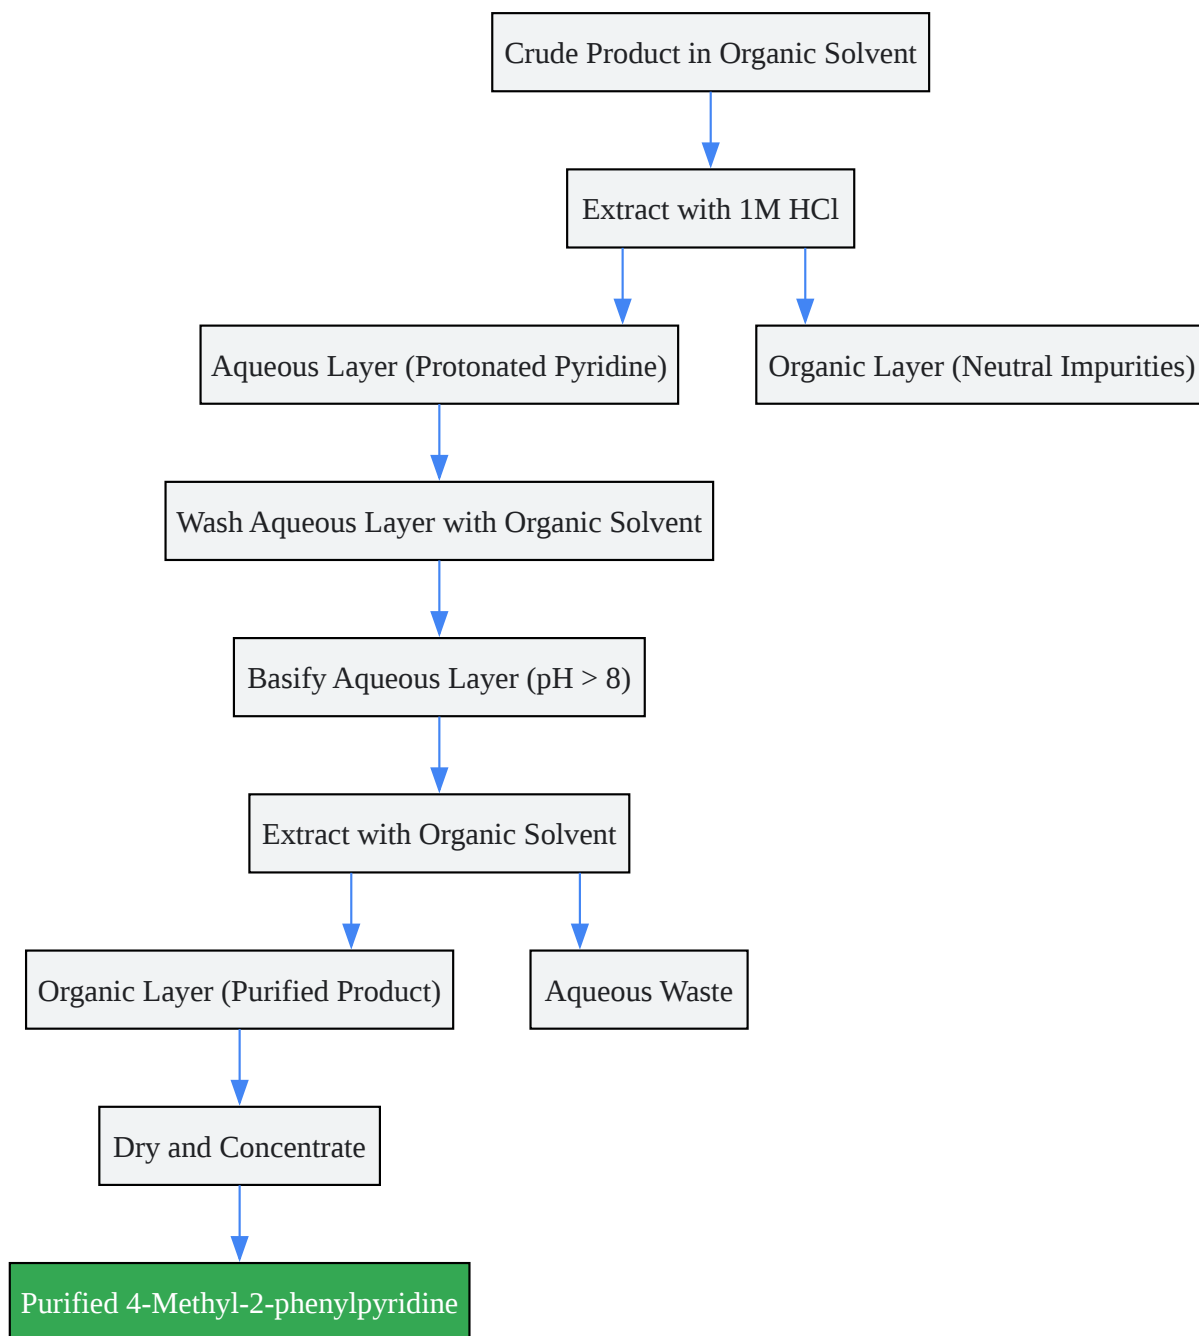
Crude Product in Organic Solvent

Extract with 1M HCl

Aqueous Layer (Protonated Pyridine)

Organic Layer (Neutral Impurities)

Wash Aqueous Layer with Organic Solvent

Basify Aqueous Layer (pH > 8)

Extract with Organic Solvent

Organic Layer (Purified Product)

Aqueous Waste

Dry and Concentrate

Purified 4-Methyl-2-phenylpyridine